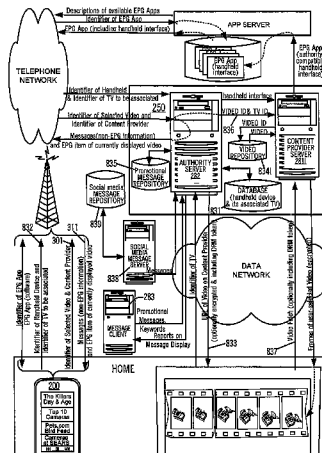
Descriptions of available EPG Apps
Identifier of EPG App
EPG App (including handheld interface)
APP SERVER
EPG App (handheld interface)
EPG App (handheld interface)
EPG App (authority compatible handheld interface)
TELEPHONE NETWORK
Identifier of Handheld & Identifier of TV to be associated
250
handheld interface
Identifier of Selected Video and Identifier of Content Provider
VIDEO ID & TV ID
Messages (non-EPG Information) and EPG Item of currently displayed video
836
VIDEO ID
VIDEO
835
Promotional MESSAGE REPOSITORY
AUTHORITY SERVER 282
VIDEO REPOSITORY
CONTENT PROVIDER SERVER 280
Social media MESSAGE REPOSITORY
DATABASE (handheld device & its associated TV)
834
830
831
832
301
311
Identifier of EPG App
Identifier of Handheld Device and Identifier of TV to be associated
Identifier of Selected Video & Content Provider
Messages (non-EPG Information) and EPG Item of currently displayed video
838
SOCIAL MEDIA MESSAGE SERVER
283
Promotional Messages
MESSAGE CLIENT
Keywords
Reports on Message Display
Identifier of TV
URL of Video on Content Provider (optionally encrypted & including DRM token)
833
DATA NETWORK
Video Path (optionally including DRM token)
Stream of user selected Video Content
837
HOME
200
The Killers Day & Age
Top 10 Cameras
Pets.com Bird Feed
Cameras at $5.5.5